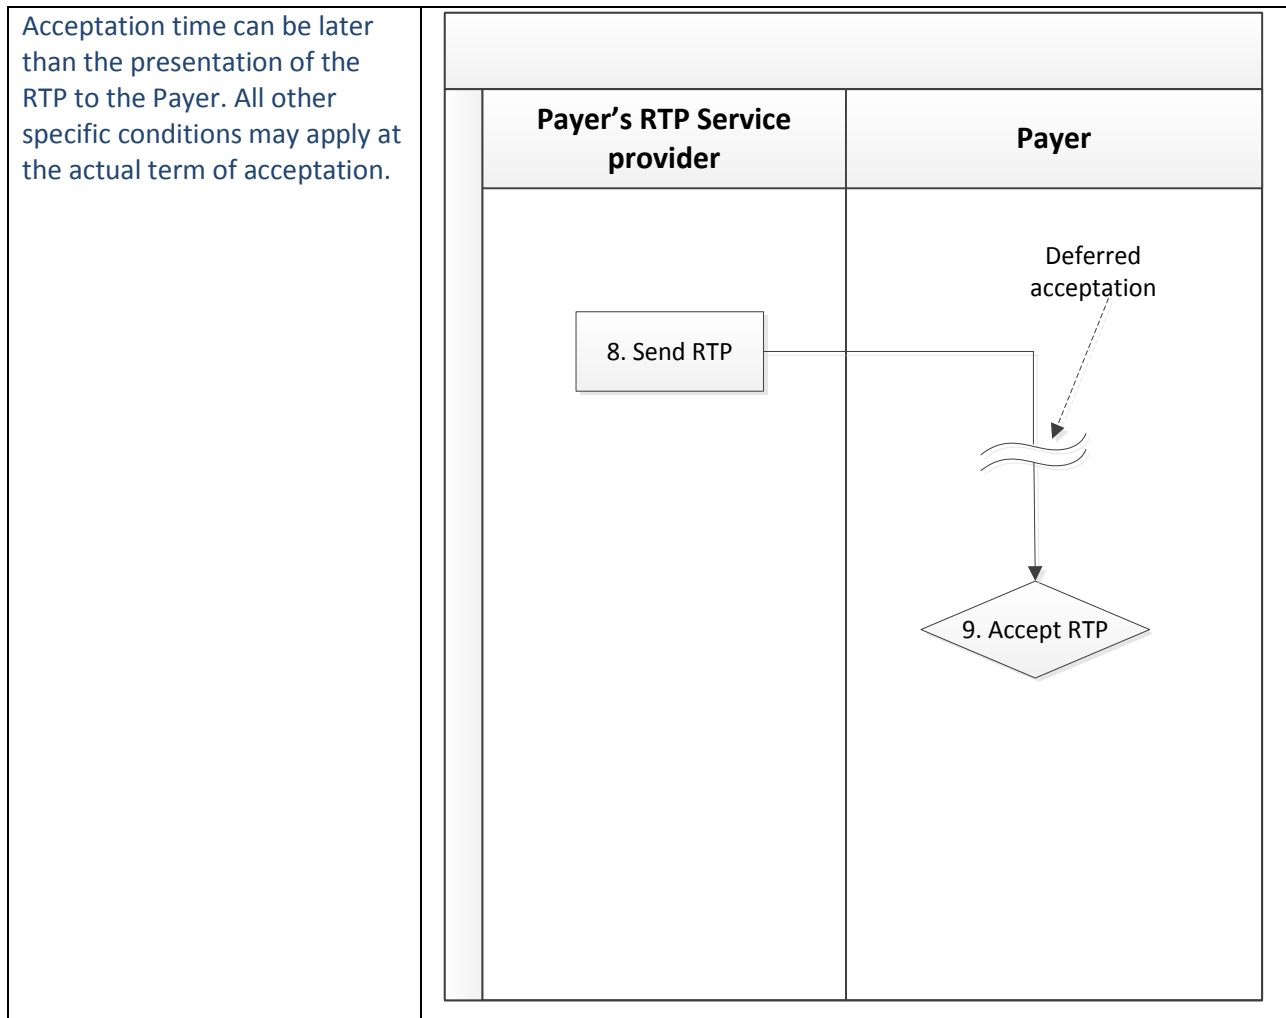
Acceptation time can be later than the presentation of the RTP to the Payer. All other specific conditions may apply at the actual term of acceptation.

Payer’s RTP Service provider

Payer

Deferred acceptation

8. Send RTP

9. Accept RTP